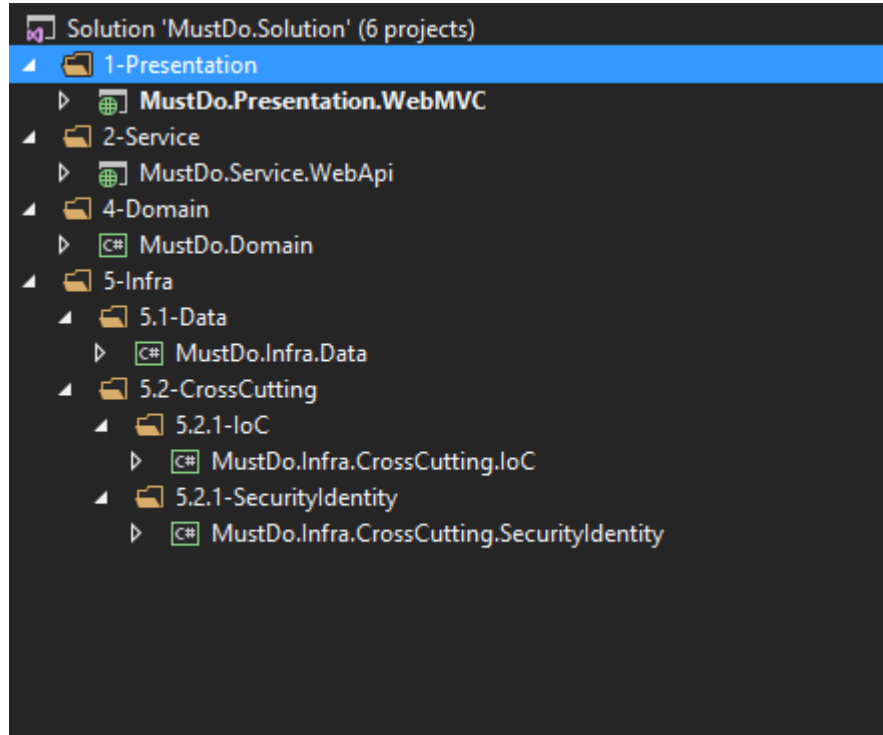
Solution 'MustDo.Solution' (6 projects)
1-Presentation
MustDo.Presentation.WebMVC
2-Service
MustDo.Service.WebApi
4-Domain
C# MustDo.Domain
5-Infra
5.1-Data
C# MustDo.Infra.Data
5.2-CrossCutting
5.2.1-IoC
C# MustDo.Infra.CrossCutting.IoC
5.2.1-SecurityIdentity
C# MustDo.Infra.CrossCutting.SecurityIdentity